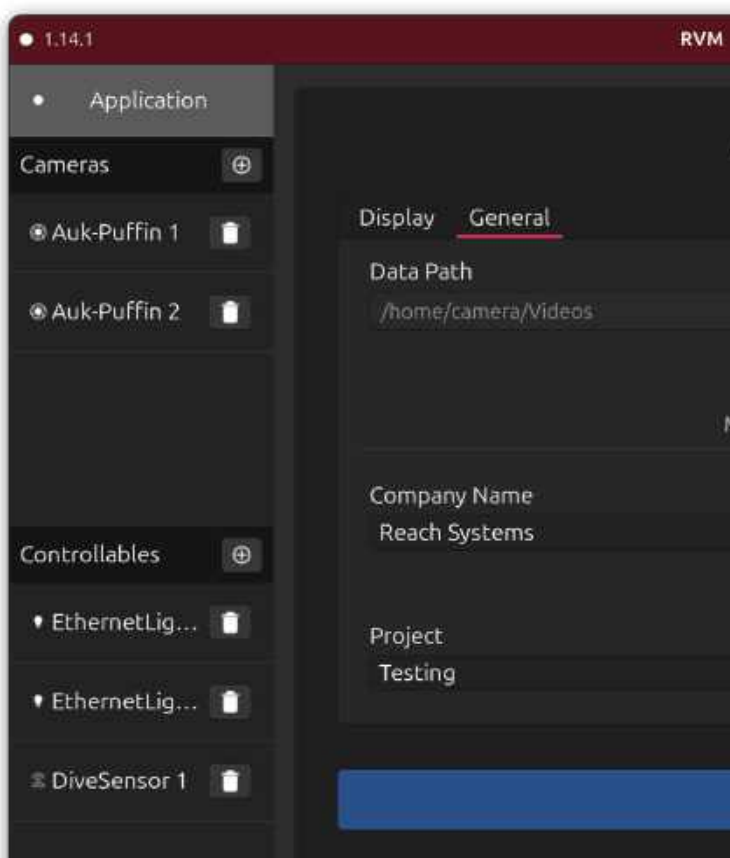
1.14.1

RVM

Application

Cameras

Auk-Puffin 1

Auk-Puffin 2

Controllables

EthernetLig...

EthernetLig...

DiveSensor 1

Display General

Data Path

/home/camera/Videos

Company Name

Reach Systems

Project

Testing